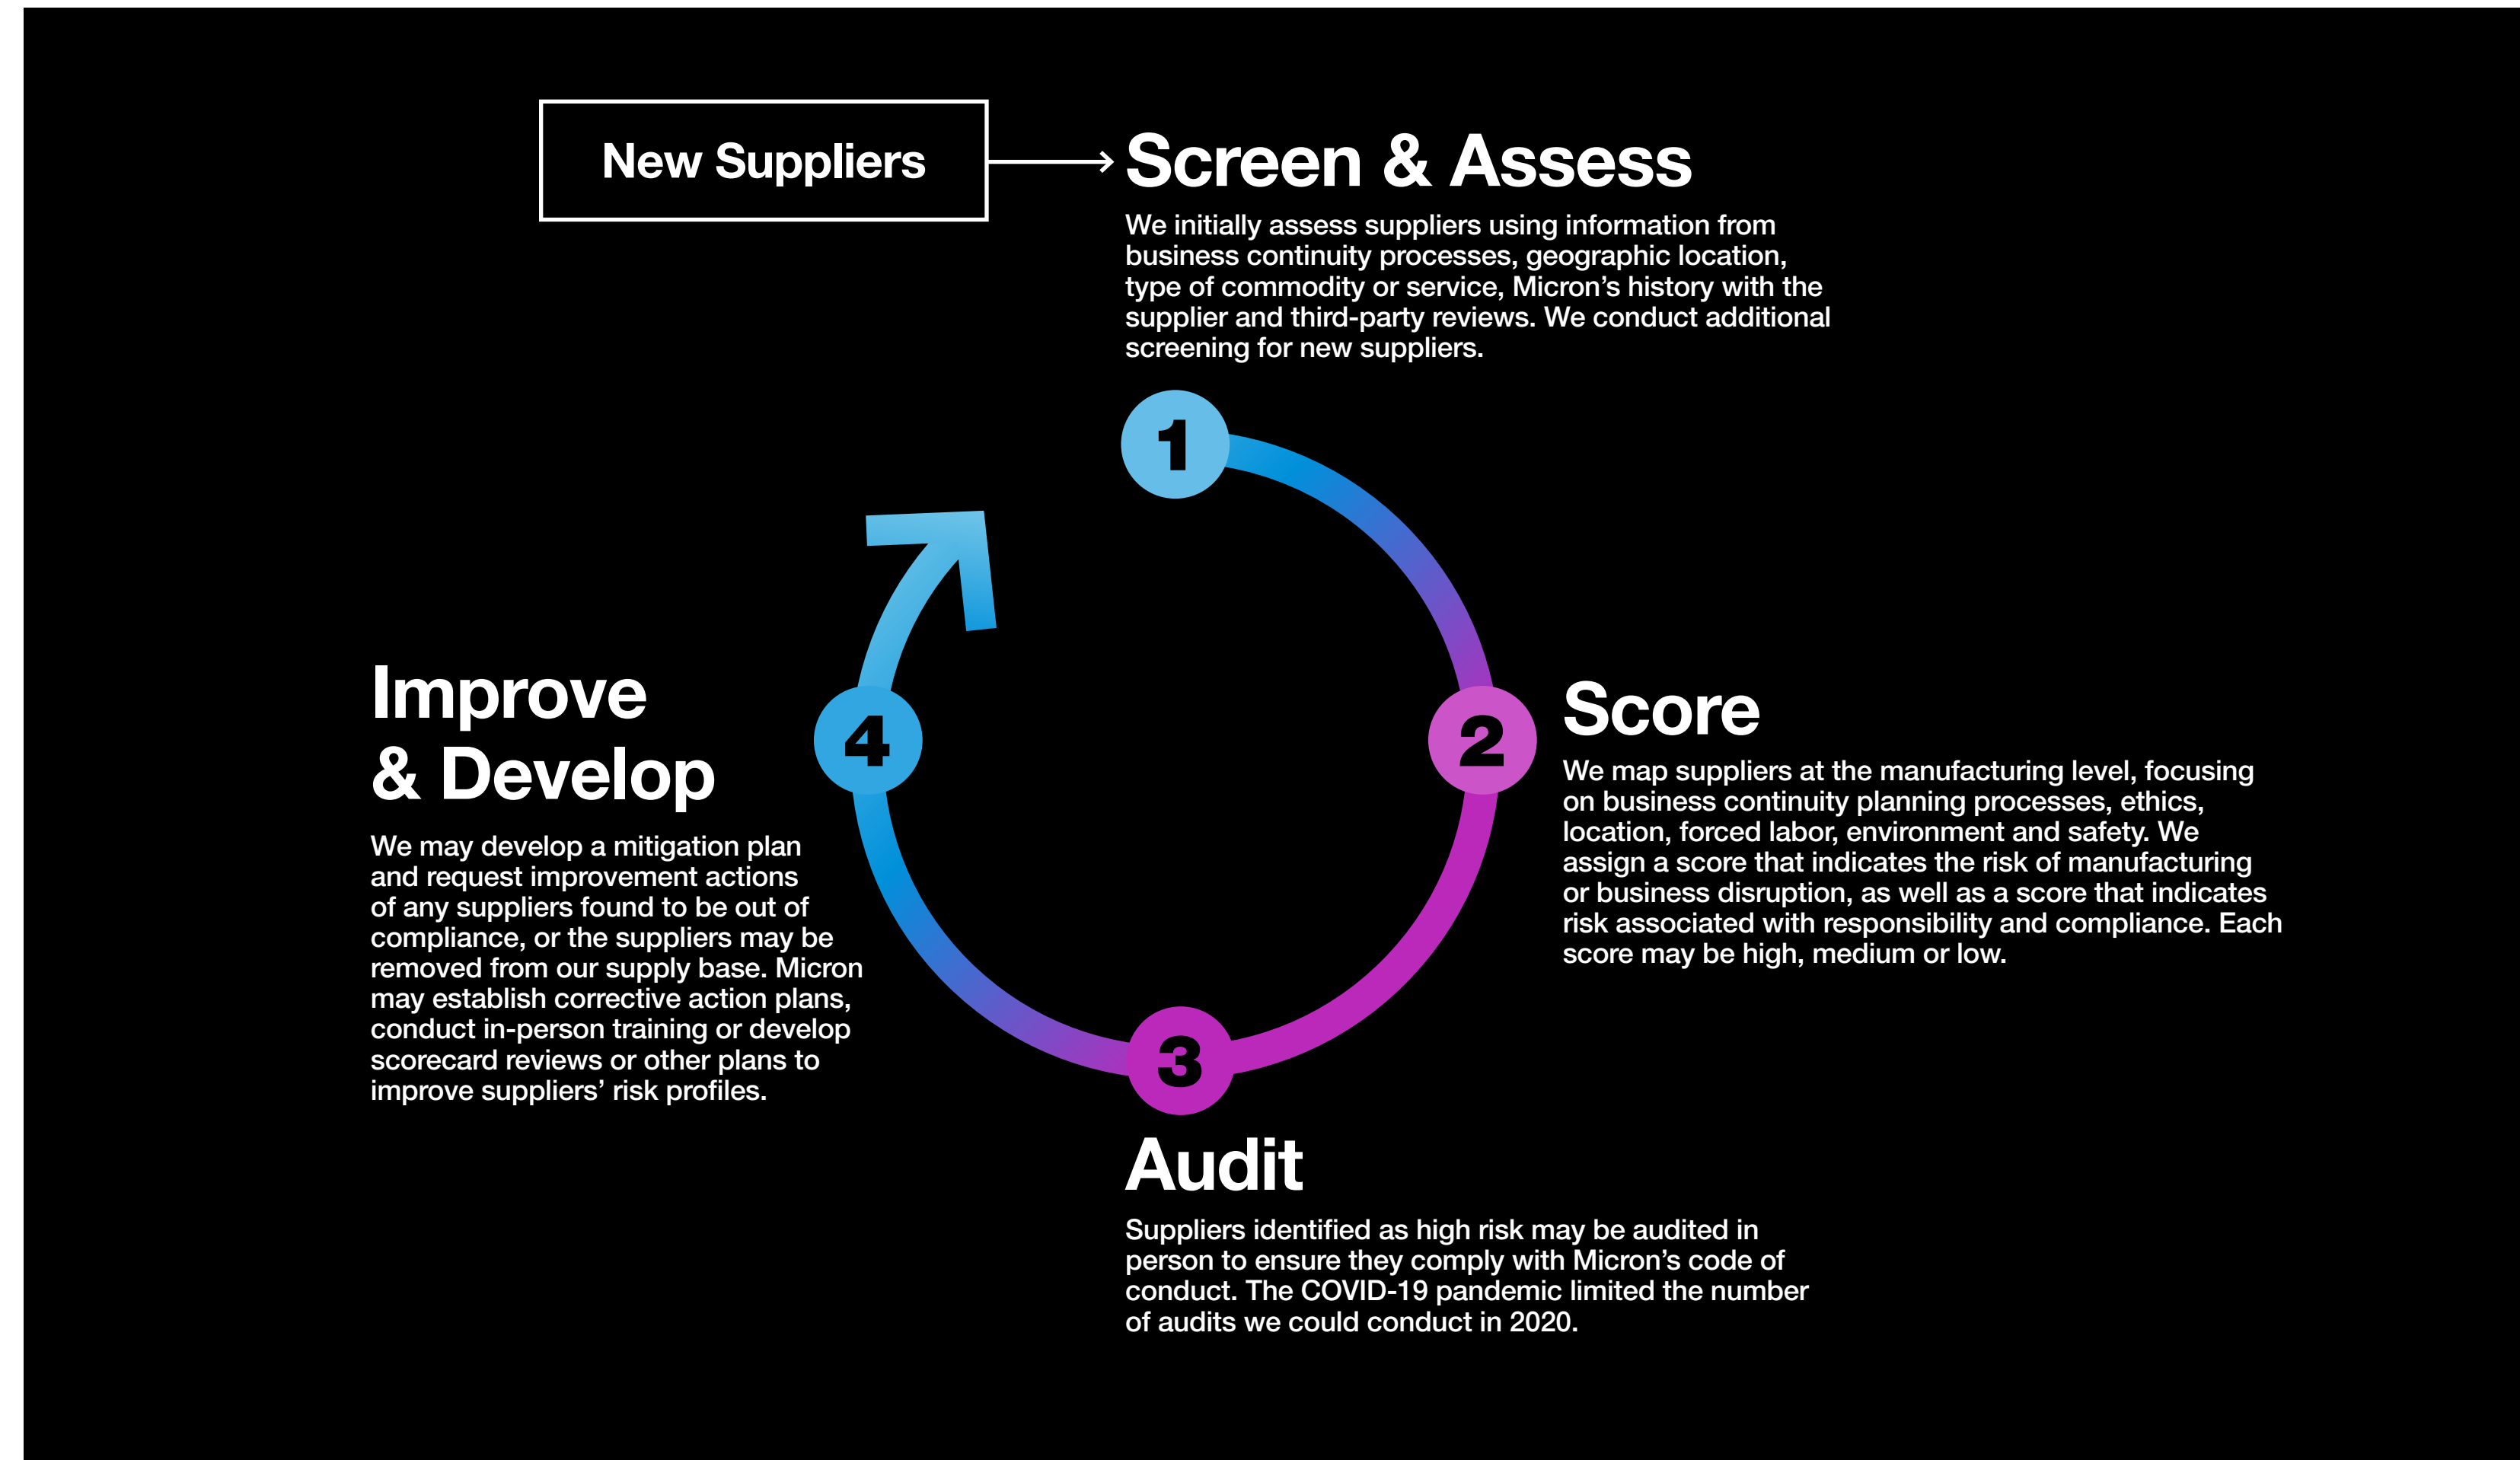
New Suppliers

Screen & Assess

We initially assess suppliers using information from business continuity processes, geographic location, type of commodity or service, Micron’s history with the supplier and third-party reviews. We conduct additional screening for new suppliers.

1

Improve & Develop

We may develop a mitigation plan and request improvement actions of any suppliers found to be out of compliance, or the suppliers may be removed from our supply base. Micron may establish corrective action plans, conduct in-person training or develop scorecard reviews or other plans to improve suppliers’ risk profiles.

4

2

Score

We map suppliers at the manufacturing level, focusing on business continuity planning processes, ethics, location, forced labor, environment and safety. We assign a score that indicates the risk of manufacturing or business disruption, as well as a score that indicates risk associated with responsibility and compliance. Each score may be high, medium or low.

3

Audit

Suppliers identified as high risk may be audited in person to ensure they comply with Micron’s code of conduct. The COVID-19 pandemic limited the number of audits we could conduct in 2020.